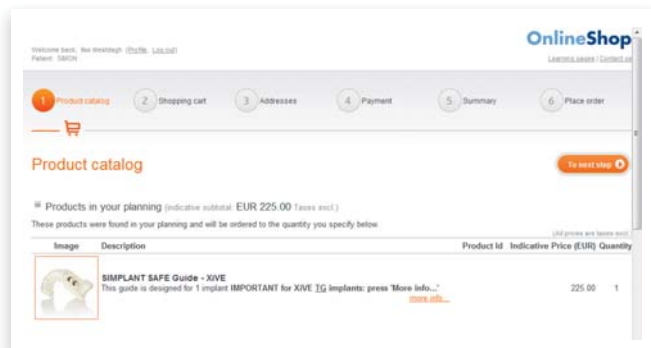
Welcome back, Ilse Westdagh (Profile, Log out)
Patient: SIMON

OnlineShop
Learning pages | Contact us

1 Product catalog
2 Shopping cart
3 Addresses
4 Payment
5 Summary
6 Place order

Product catalog

To next step

Products in your planning (indicative subtotal: EUR 225.00 Taxes excl.)
These products were found in your planning and will be ordered to the quantity you specify below.

(All prices are taxes excl.)

| Image | Description | Product Id | Indicative Price (EUR) | Quantity |
|---|---|---|---|---|
| | SIMPLANT SAFE Guide - XiVE This guide is designed for 1 implant IMPORTANT for XiVE TG implants: press 'More info...' more info... | | 225.00 | 1 |